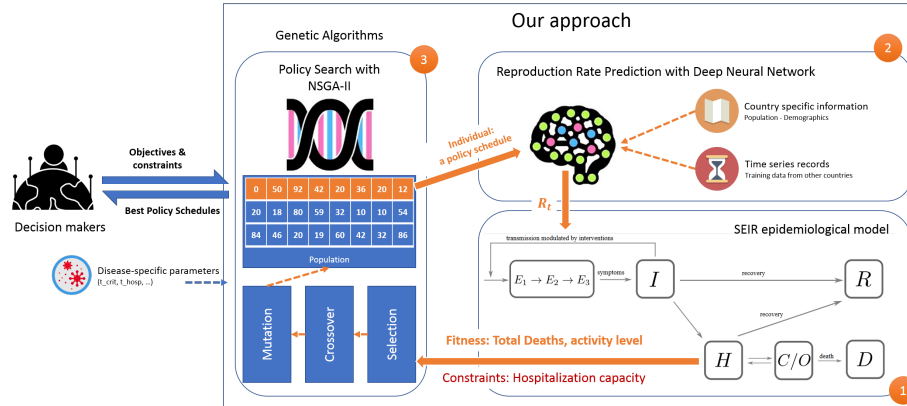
Our approach

Genetic Algorithms

3

Policy Search with NSGA-II

| 0 | 50 | 92 | 42 | 20 | 36 | 20 | 12 |
|---|---|---|---|---|---|---|---|
| 20 | 18 | 80 | 59 | 32 | 10 | 10 | 54 |
| 84 | 46 | 20 | 19 | 60 | 42 | 32 | 86 |

Population

Mutation

Crossover

Selection

Objectives & constraints

Best Policy Schedules

Decision makers

Disease-specific parameters (t_crit, t_hosp, ...)

Individual: a policy schedule

2

Reproduction Rate Prediction with Deep Neural Network

Country specific information
Population - Demographics

Time series records
Training data from other countries

$R_t$

SEIR epidemiological model

transmission modulated by interventions

$E_1 \to E_2 \to E_3$

symptoms

$I$

recovery

$R$

recovery

$H$

$C/O$

death

$D$

Fitness: Total Deaths, activity level

Constraints: Hospitalization capacity

1